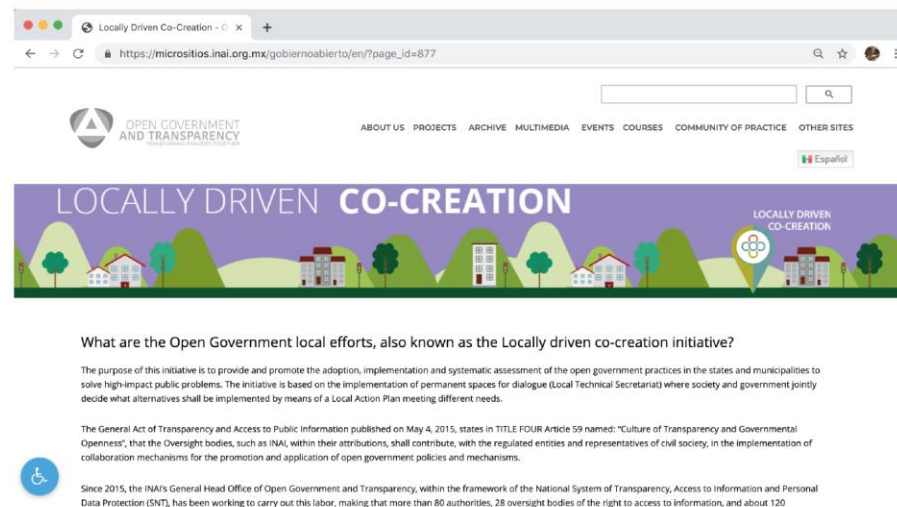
Locally Driven Co-Creation - C ×

https://micrositios.inai.org.mx/gobiernoabierto/en/?page_id=877

OPEN GOVERNMENT AND TRANSPARENCY
TRANSFORMING REALITIES TOGETHER

ABOUT US PROJECTS ARCHIVE MULTIMEDIA EVENTS COURSES COMMUNITY OF PRACTICE OTHER SITES

Español

LOCALLY DRIVEN CO-CREATION

LOCALLY DRIVEN CO-CREATION

What are the Open Government local efforts, also known as the Locally driven co-creation initiative?

The purpose of this initiative is to provide and promote the adoption, implementation and systematic assessment of the open government practices in the states and municipalities to solve high-impact public problems. The initiative is based on the implementation of permanent spaces for dialogue (Local Technical Secretariat) where society and government jointly decide what alternatives shall be implemented by means of a Local Action Plan meeting different needs.

The General Act of Transparency and Access to Public Information published on May 4, 2015, states in TITLE FOUR Article 59 named: "Culture of Transparency and Governmental Openness", that the Oversight bodies, such as INAI, within their attributions, shall contribute, with the regulated entities and representatives of civil society, in the implementation of collaboration mechanisms for the promotion and application of open government policies and mechanisms.

Since 2015, the INAI's General Head Office of Open Government and Transparency, within the framework of the National System of Transparency, Access to Information and Personal Data Protection (SNT), has been working to carry out this labor, making that more than 80 authorities, 28 oversight bodies of the right to access to information, and about 120